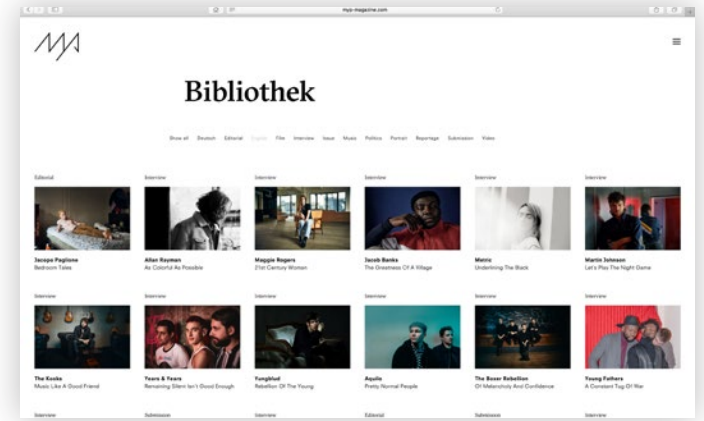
myp-magazine.com

Bibliothek

Show all Deutsch Editorial English Film Interview Issue Music Politics Portrait Reportage Submission Video

Editorial
Jacopo Paglione
Bedroom Tales

Interview
Allan Rayman
As Colorful As Possible

Interview
Maggie Rogers
21st Century Women

Interview
Jacob Banks
The Greatness Of A Village

Interview
Metric
Underlining The Black

Interview
Martin Johnson
Let's Play The Night Game

Interview
The Kooks
Music Like A Good Friend

Interview
Years & Years
Remaining Silent Isn't Good Enough

Interview
Yungblud
Rebellion Of The Young

Interview
Aquilo
Pretty Normal People

Interview
The Boxer Rebellion
Of Melancholy And Confidence

Interview
Young Fathers
A Constant Tug Of War

Interview

Submission

Interview

Editorial

Submission

Interview